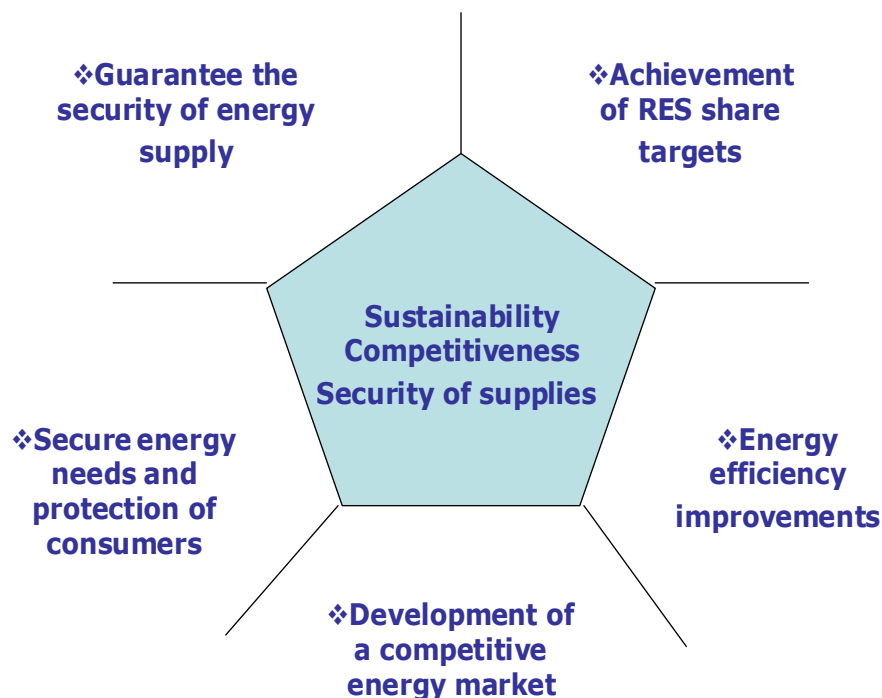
❖Guarantee the security of energy supply

❖Achievement of RES share targets

Sustainability
Competitiveness
Security of supplies

❖Secure energy needs and protection of consumers

❖Energy efficiency improvements

❖Development of a competitive energy market